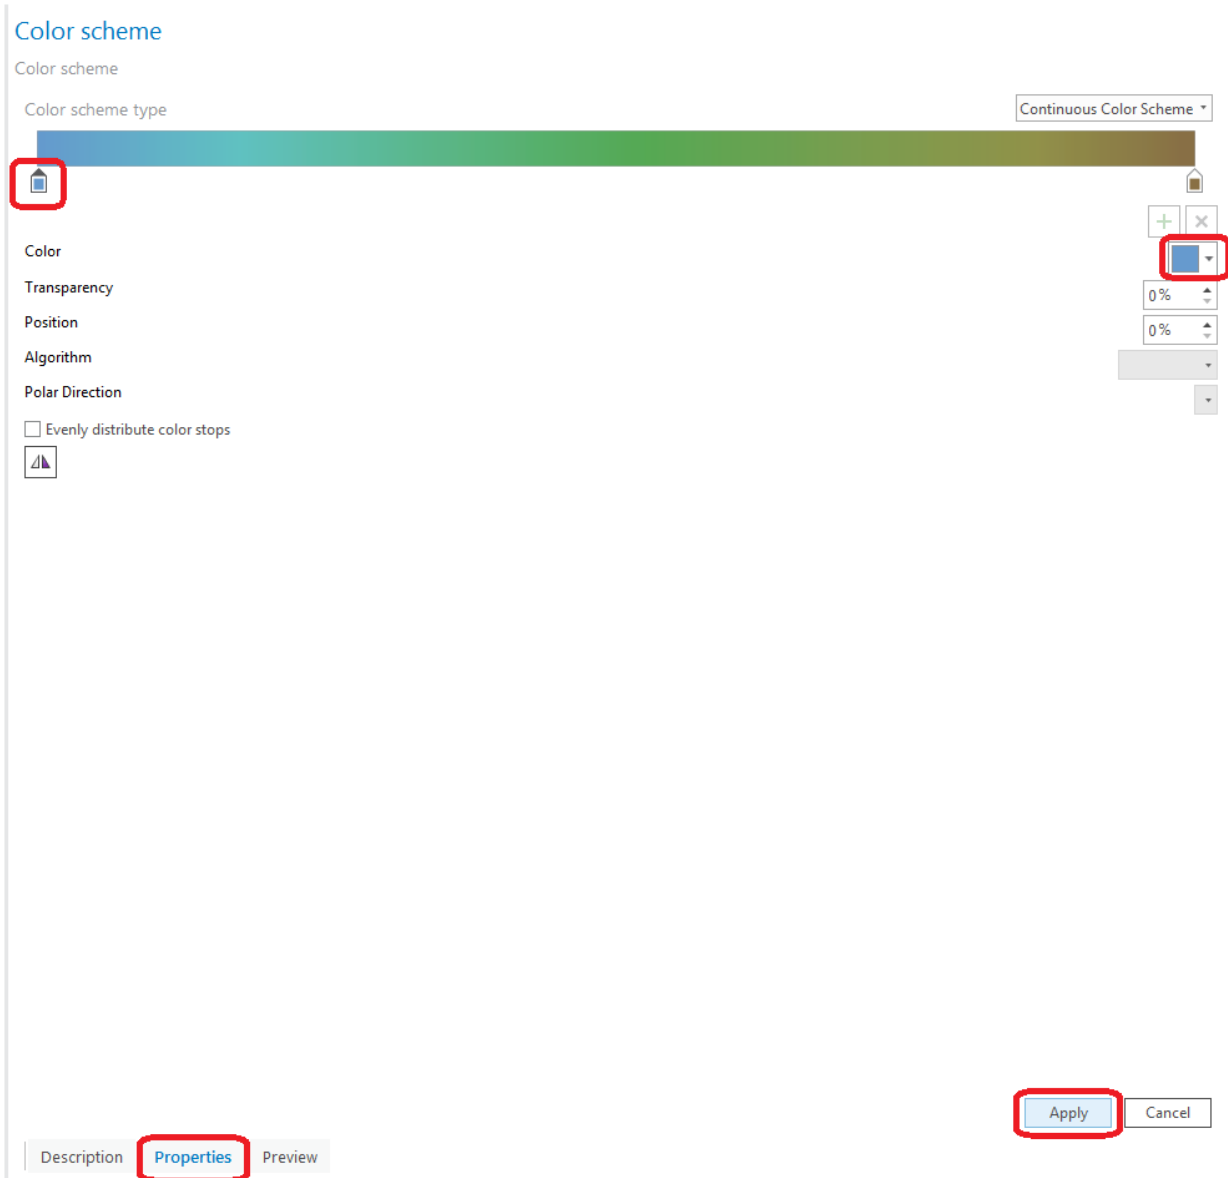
Color scheme

Color scheme

Color scheme type

Continuous Color Scheme

Color

Transparency 0%

Position 0%

Algorithm

Polar Direction

Evenly distribute color stops

Apply Cancel

Description Properties Preview